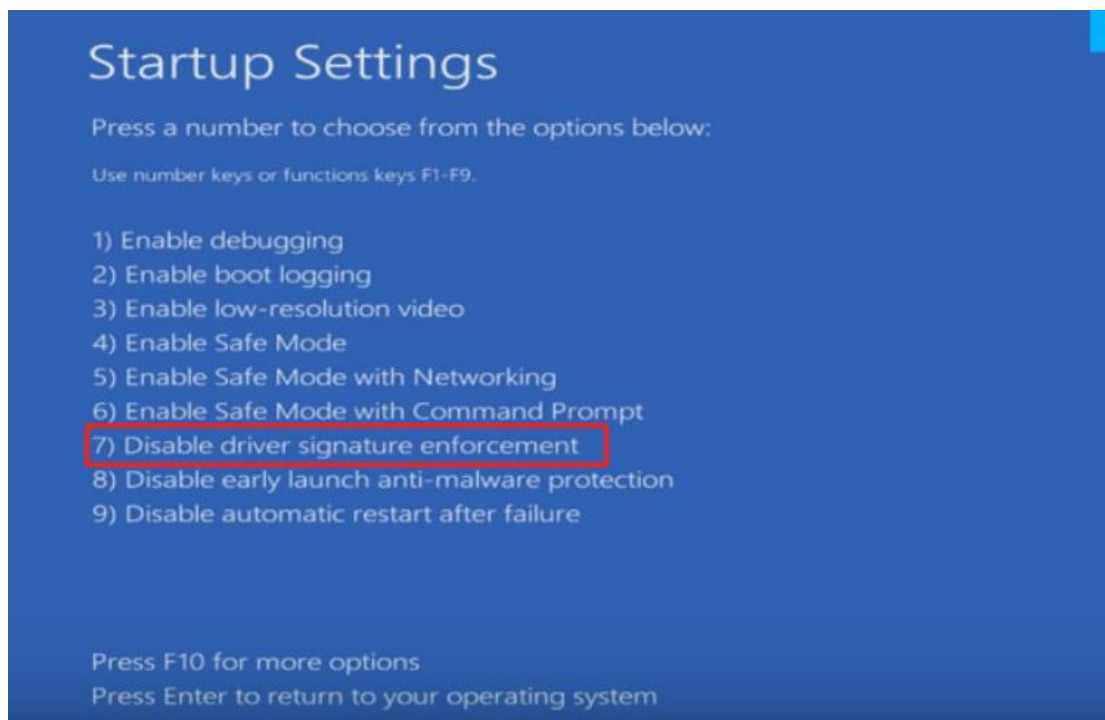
Startup Settings

Press a number to choose from the options below:

Use number keys or functions keys F1-F9.

1) Enable debugging
2) Enable boot logging
3) Enable low-resolution video
4) Enable Safe Mode
5) Enable Safe Mode with Networking
6) Enable Safe Mode with Command Prompt
7) Disable driver signature enforcement
8) Disable early launch anti-malware protection
9) Disable automatic restart after failure

Press F10 for more options
Press Enter to return to your operating system